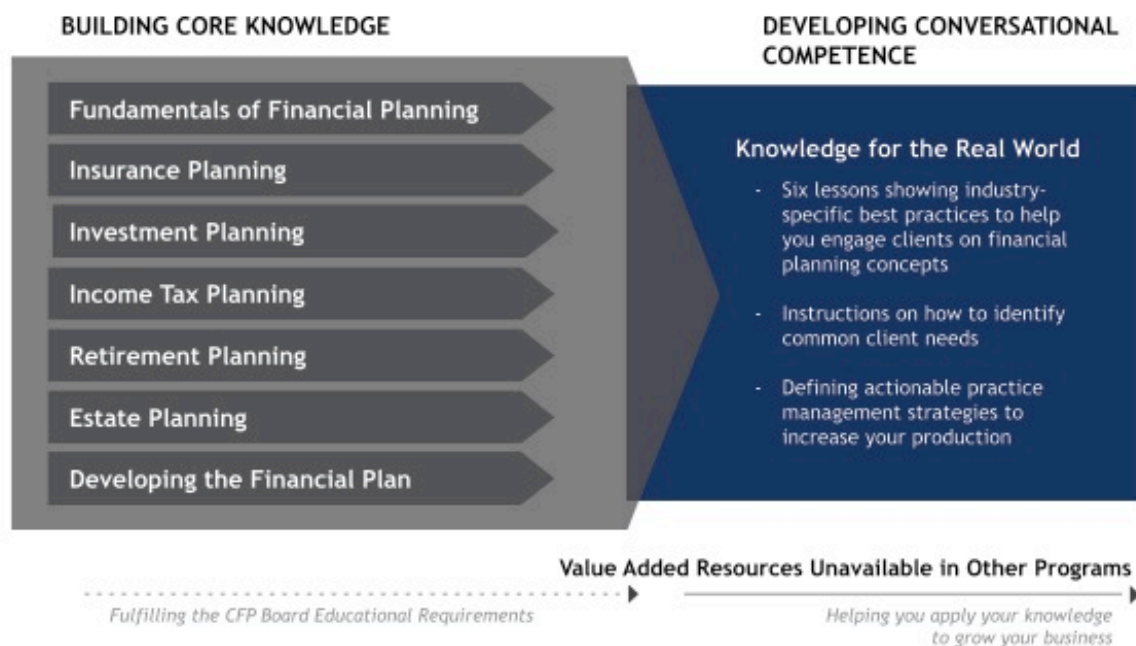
BUILDING CORE KNOWLEDGE

Fundamentals of Financial Planning

Insurance Planning

Investment Planning

Income Tax Planning

Retirement Planning

Estate Planning

Developing the Financial Plan

DEVELOPING CONVERSATIONAL COMPETENCE

Knowledge for the Real World

- Six lessons showing industry-specific best practices to help you engage clients on financial planning concepts

- Instructions on how to identify common client needs

- Defining actionable practice management strategies to increase your production

Value Added Resources Unavailable in Other Programs

Fulfilling the CFP Board Educational Requirements

Helping you apply your knowledge to grow your business